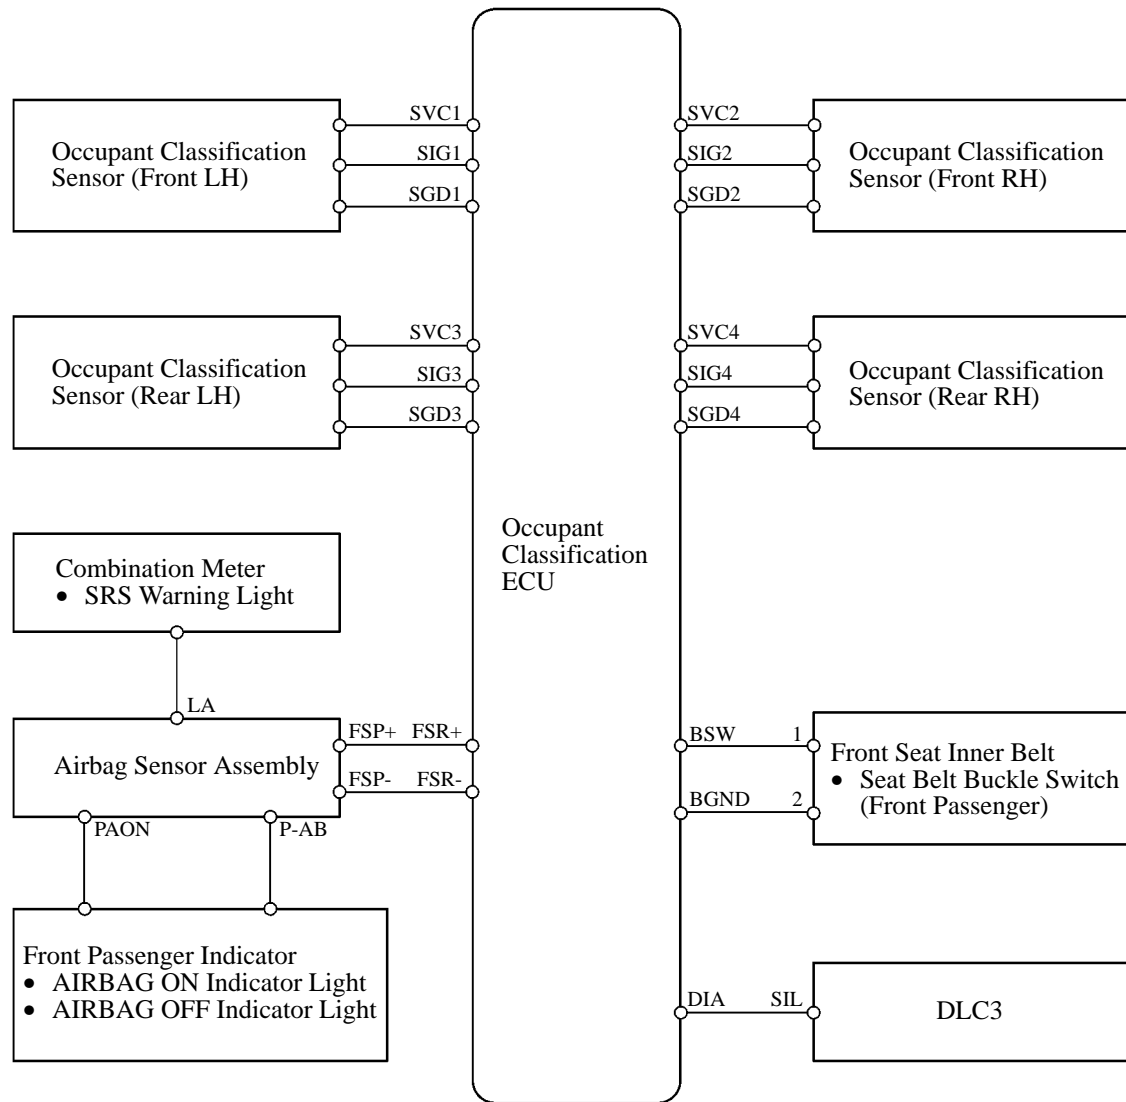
Occupant Classification Sensor (Front LH)

SVC1
SIG1
SGD1

SVC2
SIG2
SGD2

Occupant Classification Sensor (Front RH)

Occupant Classification Sensor (Rear LH)

SVC3
SIG3
SGD3

SVC4
SIG4
SGD4

Occupant Classification Sensor (Rear RH)

Occupant Classification ECU

Combination Meter
• SRS Warning Light

LA

Airbag Sensor Assembly

FSP+ FSR+
FSP- FSR-

PAON
P-AB

BSW 1
BGND 2

Front Seat Inner Belt
• Seat Belt Buckle Switch (Front Passenger)

Front Passenger Indicator
• AIRBAG ON Indicator Light
• AIRBAG OFF Indicator Light

DIA SIL

DLC3